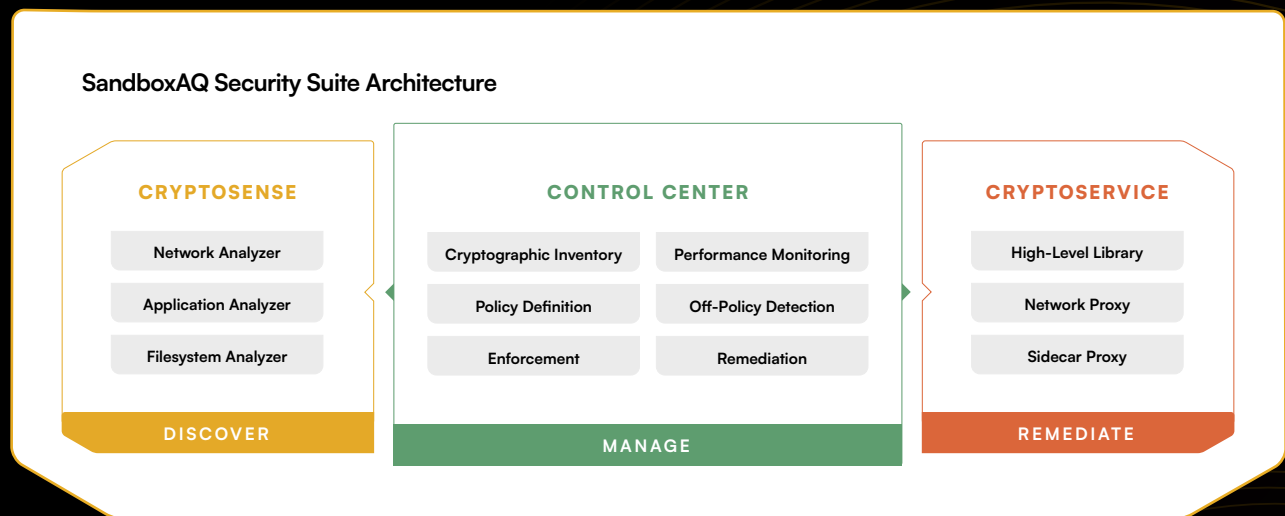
SandboxAQ Security Suite Architecture

CRYPTOSENSE

Network Analyzer

Application Analyzer

Filesystem Analyzer

DISCOVER

CONTROL CENTER

Cryptographic Inventory

Performance Monitoring

Policy Definition

Off-Policy Detection

Enforcement

Remediation

MANAGE

CRYPTOSERVICE

High-Level Library

Network Proxy

Sidecar Proxy

REMEDIATE